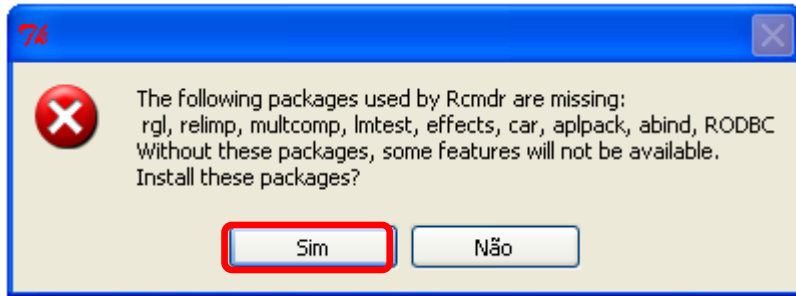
Tk

The following packages used by Rcmdr are missing:
rgl, relimp, multcomp, lmtest, effects, car, aplpack, abind, RODBC
Without these packages, some features will not be available.
Install these packages?

Sim

Não